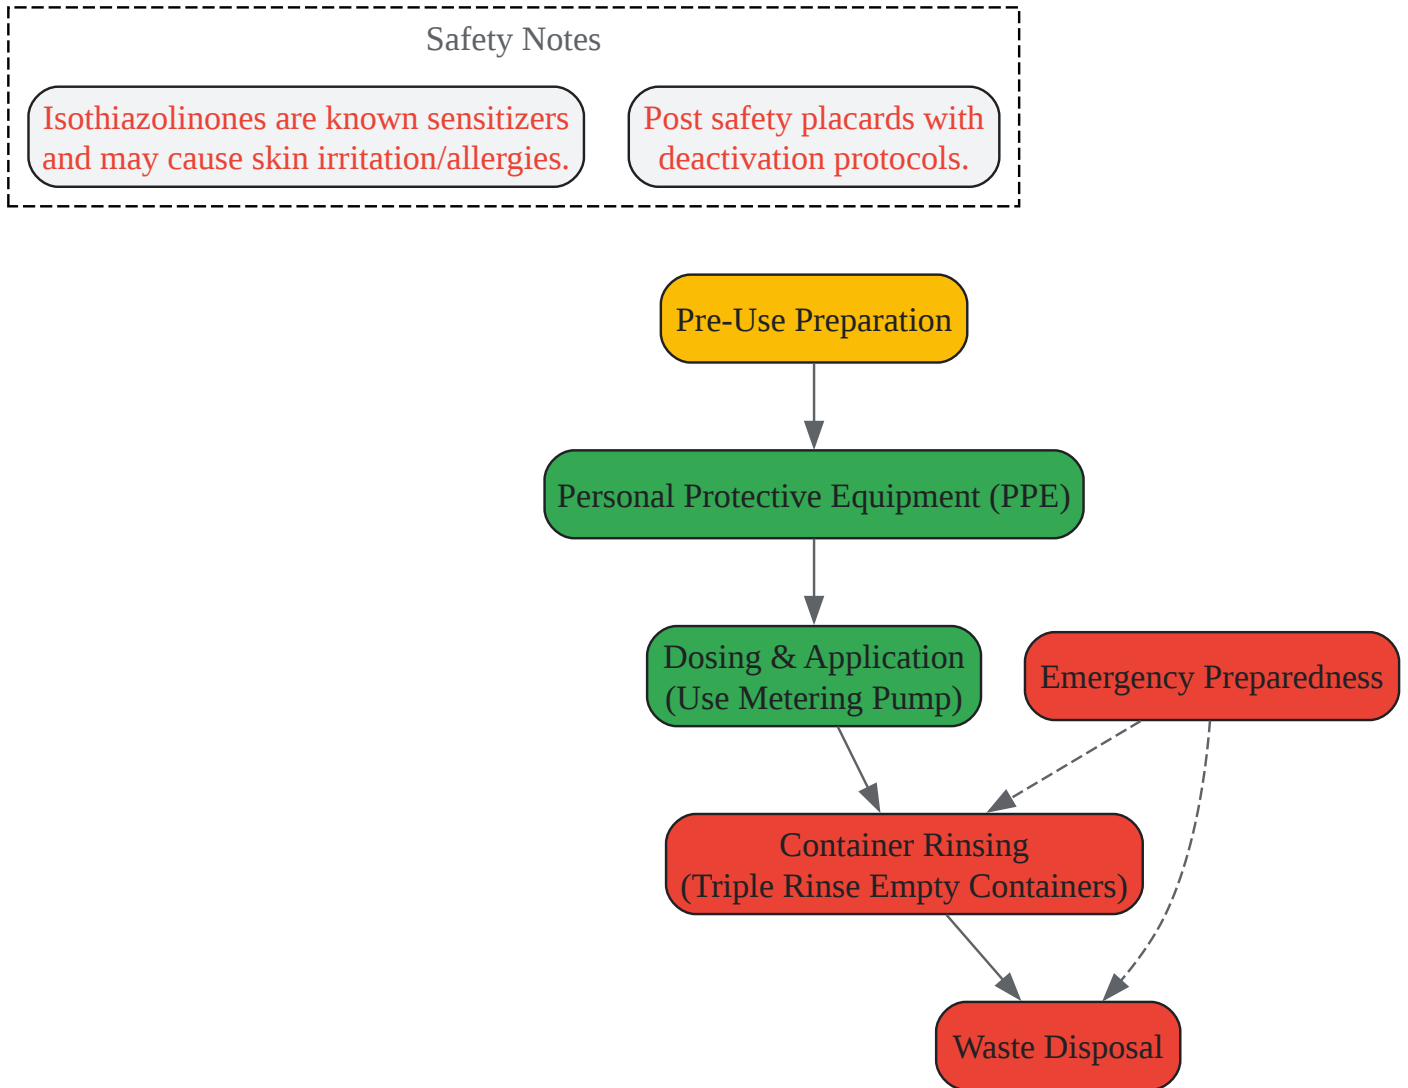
Safety Notes

Isothiazolinones are known sensitizers and may cause skin irritation/allergies.

Post safety placards with deactivation protocols.

Pre-Use Preparation

Personal Protective Equipment (PPE)

Dosing & Application (Use Metering Pump)

Emergency Preparedness

Container Rinsing (Triple Rinse Empty Containers)

Waste Disposal